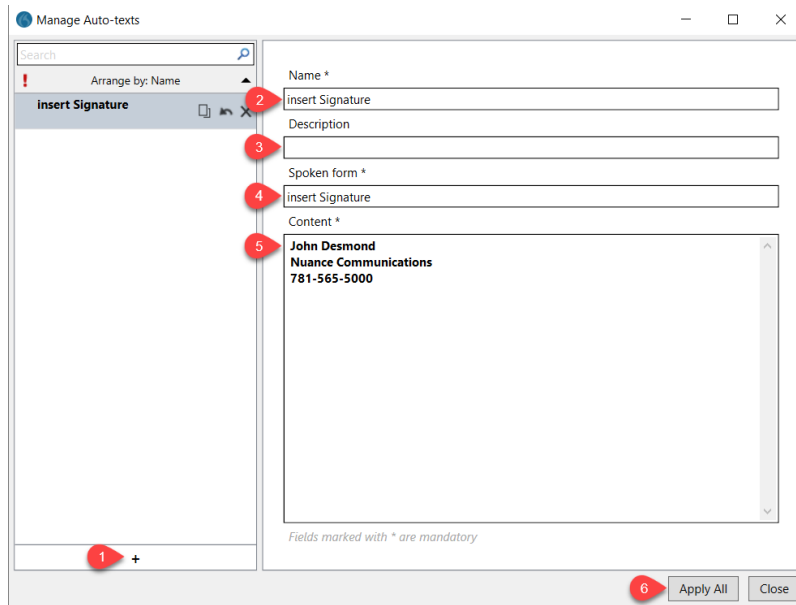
Manage Auto-texts

Search

!

Arrange by: Name

insert Signature

Name *

2

insert Signature

Description

3

Spoken form *

4

insert Signature

Content *

5

John Desmond
Nuance Communications
781-565-5000

Fields marked with * are mandatory

1

+

6

Apply All

Close